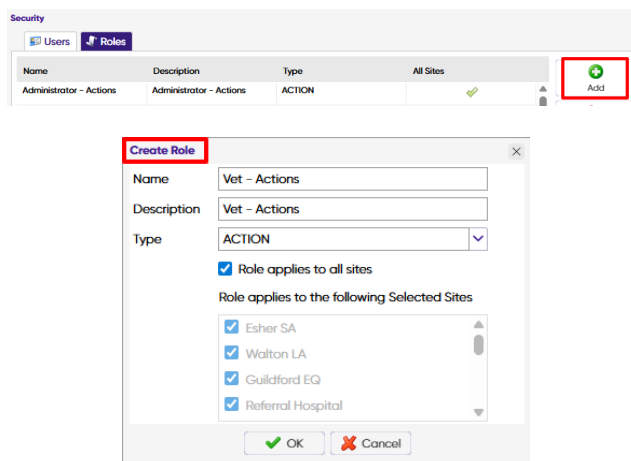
Security

Users Roles

| Name | Description | Type | All Sites |
|---|---|---|---|
| Administrator - Actions | Administrator - Actions | ACTION | ✓ |

Add

Create Role

Name Vet - Actions

Description Vet - Actions

Type ACTION

Role applies to all sites

Role applies to the following Selected Sites

Esher SA

Walton LA

Guildford EQ

Referral Hospital

OK Cancel